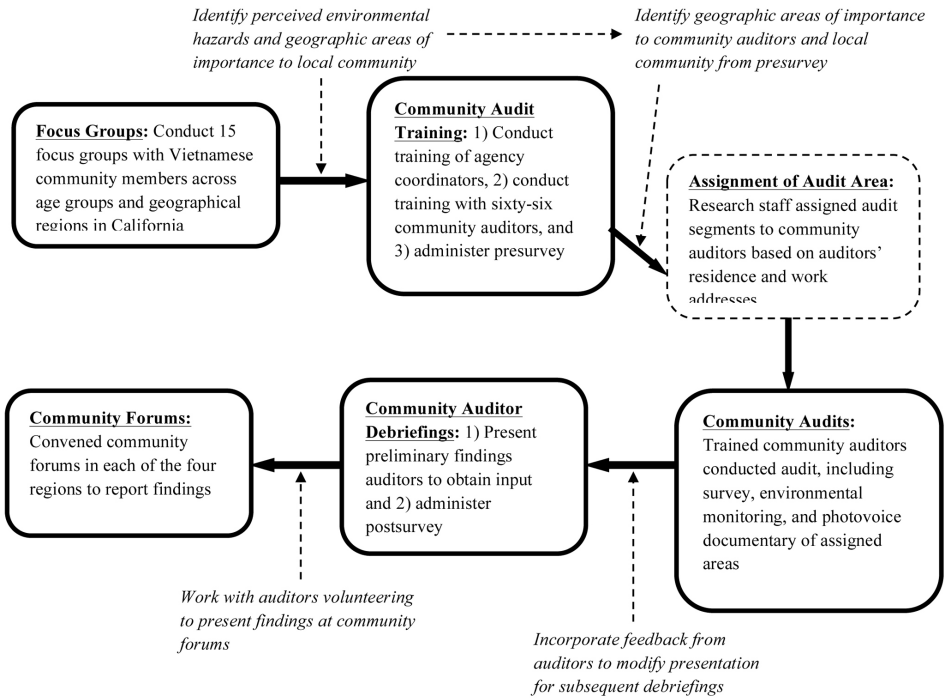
Identify perceived environmental hazards and geographic areas of importance to local community

Identify geographic areas of importance to community auditors and local community from presurvey

Focus Groups: Conduct 15 focus groups with Vietnamese community members across age groups and geographical regions in California

Community Audit Training: 1) Conduct training of agency coordinators, 2) conduct training with sixty-six community auditors, and 3) administer presurvey

Assignment of Audit Area: Research staff assigned audit segments to community auditors based on auditors' residence and work addresses

Community Forums: Convened community forums in each of the four regions to report findings

Community Auditor Debriefings: 1) Present preliminary findings auditors to obtain input and 2) administer postsurvey

Community Audits: Trained community auditors conducted audit, including survey, environmental monitoring, and photovoice documentary of assigned areas

Work with auditors volunteering to present findings at community forums

Incorporate feedback from auditors to modify presentation for subsequent debriefings